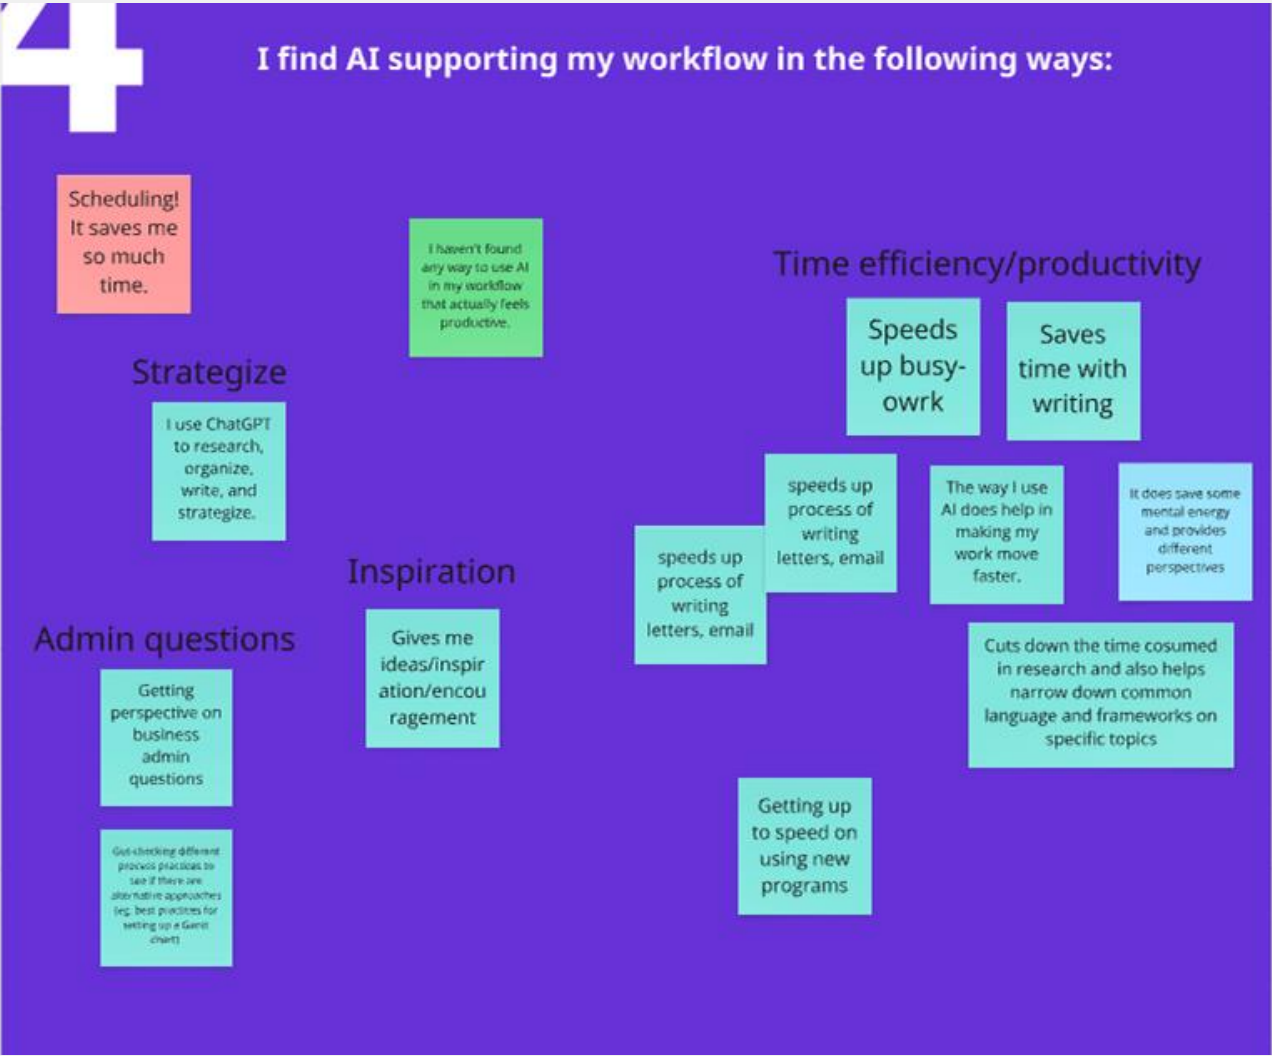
4

I find AI supporting my workflow in the following ways:

Scheduling! It saves me so much time.

I haven't found any way to use AI in my workflow that actually feels productive.

Time efficiency/productivity

Speeds up busy-owrk

Saves time with writing

Strategize

I use ChatGPT to research, organize, write, and strategize.

speeds up process of writing letters, email

The way I use AI does help in making my work move faster.

It does save some mental energy and provides different perspectives

Inspiration

speeds up process of writing letters, email

Admin questions

Gives me ideas/inspiration/encouragement

Cuts down the time cosumed in research and also helps narrow down common language and frameworks on specific topics

Getting perspective on business admin questions

Gut-checking different process practices to see if there are alternative approaches (eg. best practices for setting up a Gantt chart)

Getting up to speed on using new programs